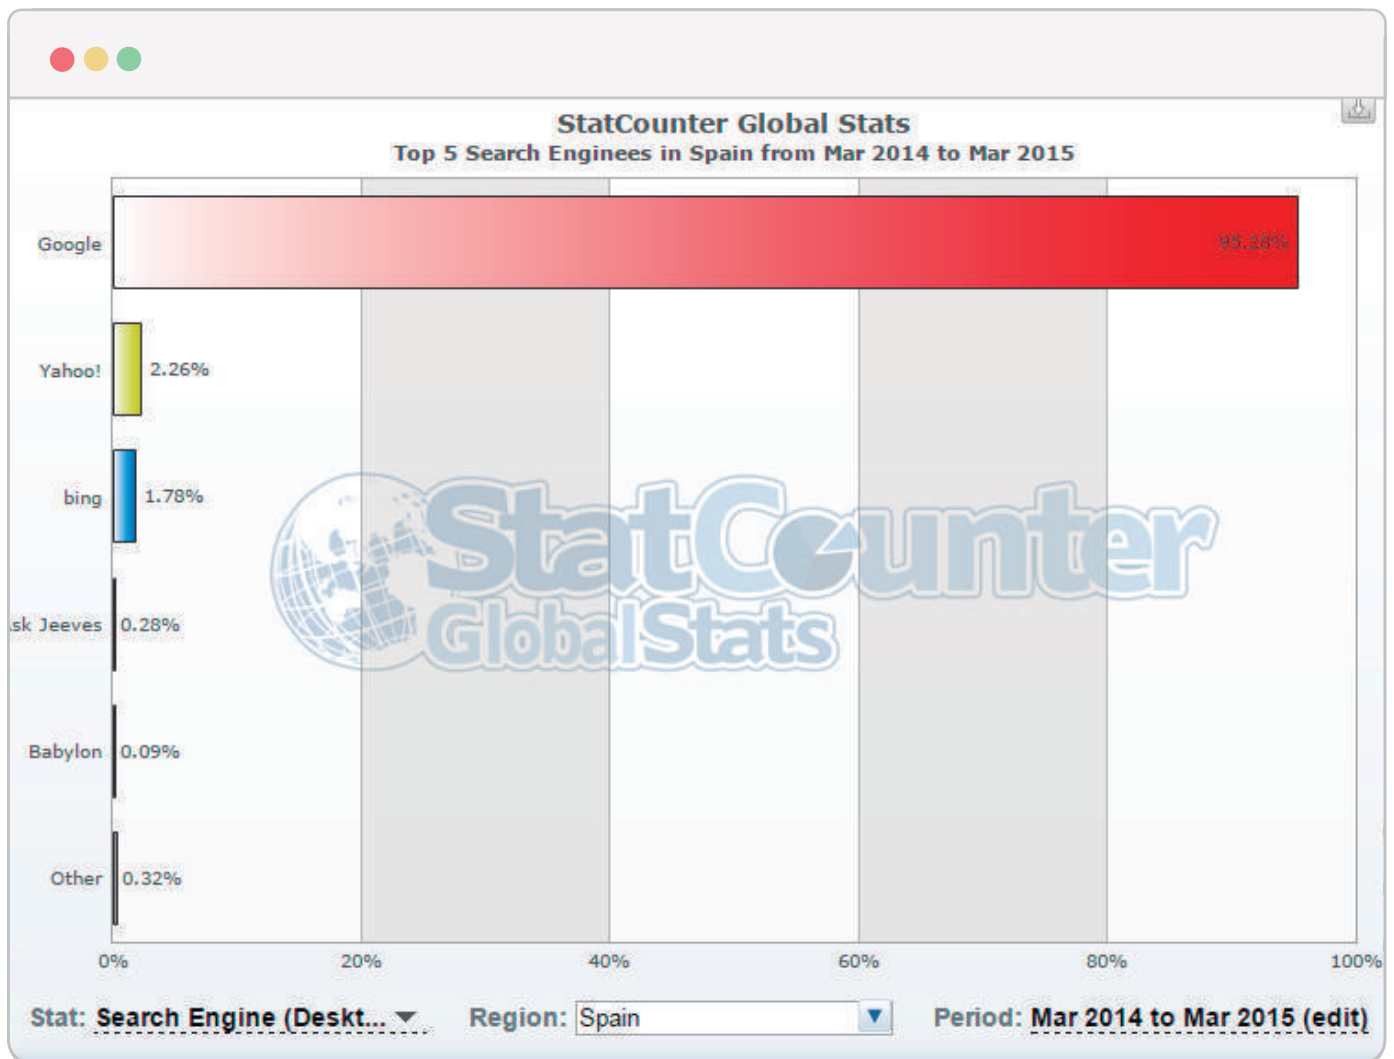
StatCounter Global Stats
Top 5 Search Engines in Spain from Mar 2014 to Mar 2015

Google 95.28%
Yahoo! 2.26%
bing 1.78%
sk Jeeves 0.28%
Babylon 0.09%
Other 0.32%

StatCounter GlobalStats

0% 20% 40% 60% 80% 100%

Stat: Search Engine (Deskt...
Region: Spain
Period: Mar 2014 to Mar 2015 (edit)